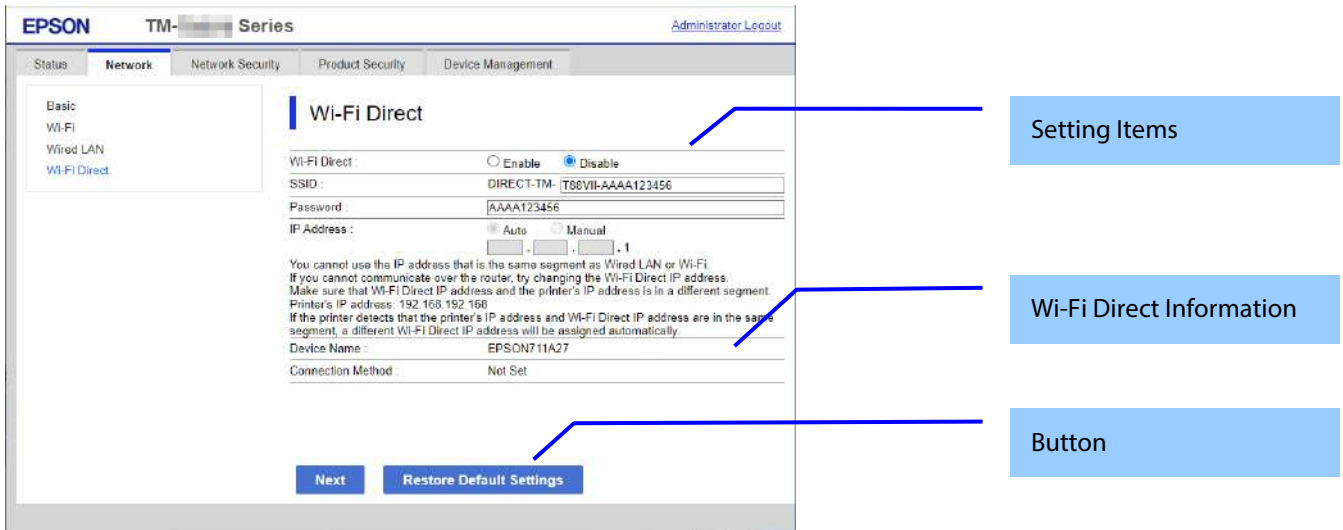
EPSON TM-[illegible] Series

Administrator Logout

Status | Network | Network Security | Product Security | Device Management

Basic
Wi-Fi
Wired LAN
Wi-Fi Direct

Wi-Fi Direct

Wi-Fi Direct : Enable Disable
SSID : DIRECT-TM- T88VII-AAAA123456
Password : AAAA123456
IP Address : Auto Manual
. . . 1
You cannot use the IP address that is the same segment as Wired LAN or Wi-Fi.
If you cannot communicate over the router, try changing the Wi-Fi Direct IP address.
Make sure that Wi-Fi Direct IP address and the printer's IP address is in a different segment.
Printer's IP address: 192.168.192.168
If the printer detects that the printer's IP address and Wi-Fi Direct IP address are in the same segment, a different Wi-Fi Direct IP address will be assigned automatically.
Device Name : EPSON711A27
Connection Method : Not Set

Next Restore Default Settings

Setting Items

Wi-Fi Direct Information

Button